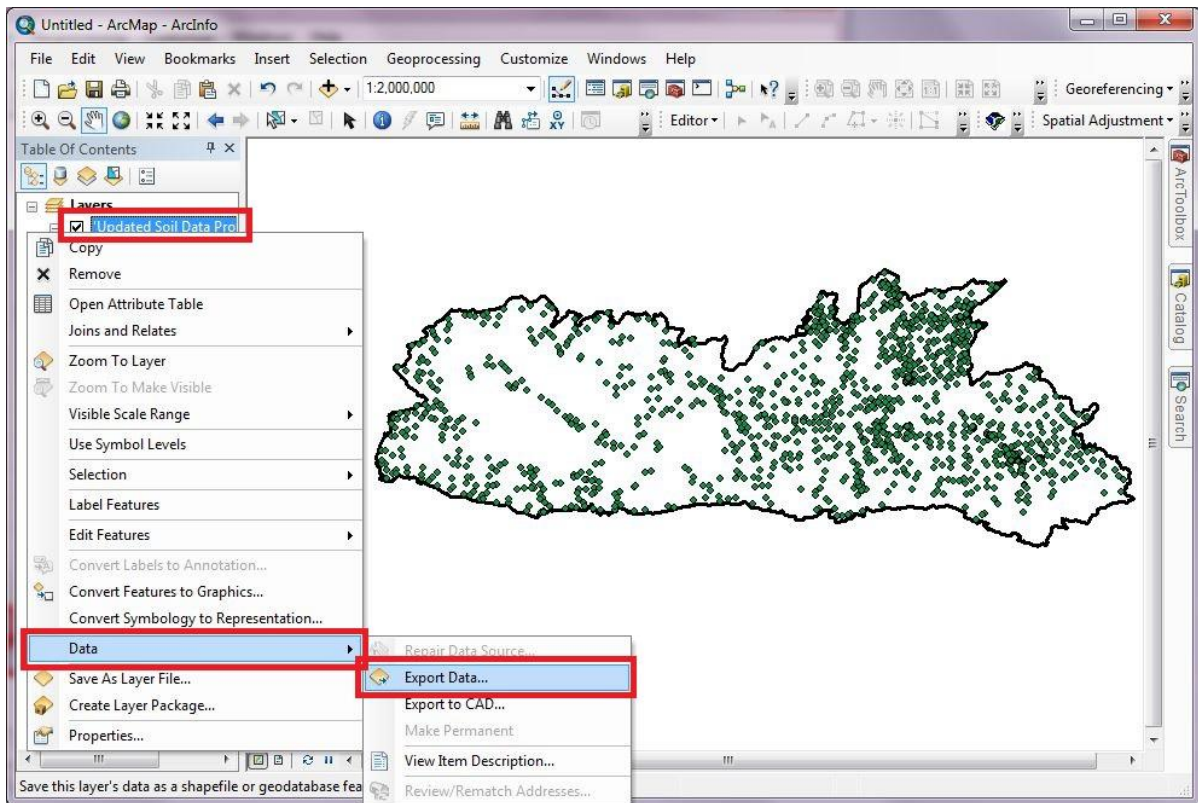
Untitled - ArcMap - ArcInfo

File Edit View Bookmarks Insert Selection Geoprocessing Customize Windows Help

1:2,000,000

Georeferencing

Editor

Spatial Adjustment

Table Of Contents

Layers

'Updated Soil Data Pro

Copy
Remove
Open Attribute Table
Joins and Relates
Zoom To Layer
Zoom To Make Visible
Visible Scale Range
Use Symbol Levels
Selection
Label Features
Edit Features
Convert Labels to Annotation...
Convert Features to Graphics...
Convert Symbology to Representation...
Data
Save As Layer File...
Create Layer Package...
Properties...

Repair Data Source...
Export Data...
Export to CAD...
Make Permanent
View Item Description...
Review/Rematch Addresses...

ArcToolbox
Catalog
Search

Save this layer's data as a shapefile or geodatabase fea